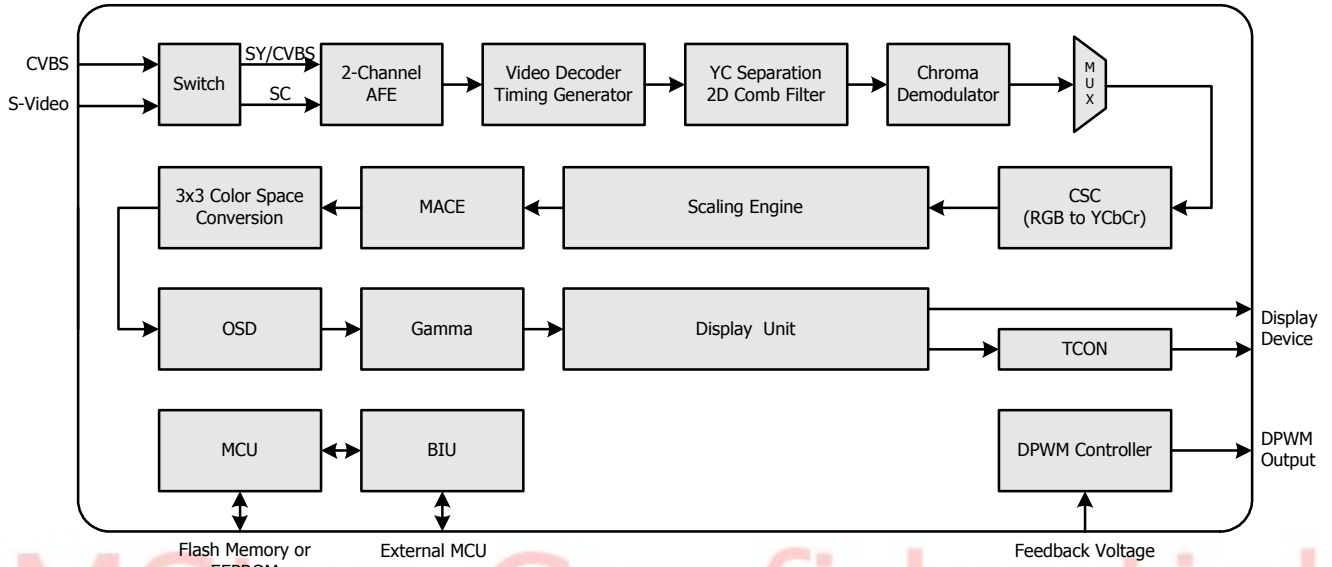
CVBS
S-Video
Switch
SY/CVBS
SC
2-Channel AFE
Video Decoder Timing Generator
YC Separation 2D Comb Filter
Chroma Demodulator
MUX
3x3 Color Space Conversion
MACE
Scaling Engine
CSC (RGB to YCbCr)
OSD
Gamma
Display Unit
TCON
Display Device
MCU
BIU
DPWM Controller
DPWM Output
Flash Memory or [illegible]
External MCU
Feedback Voltage